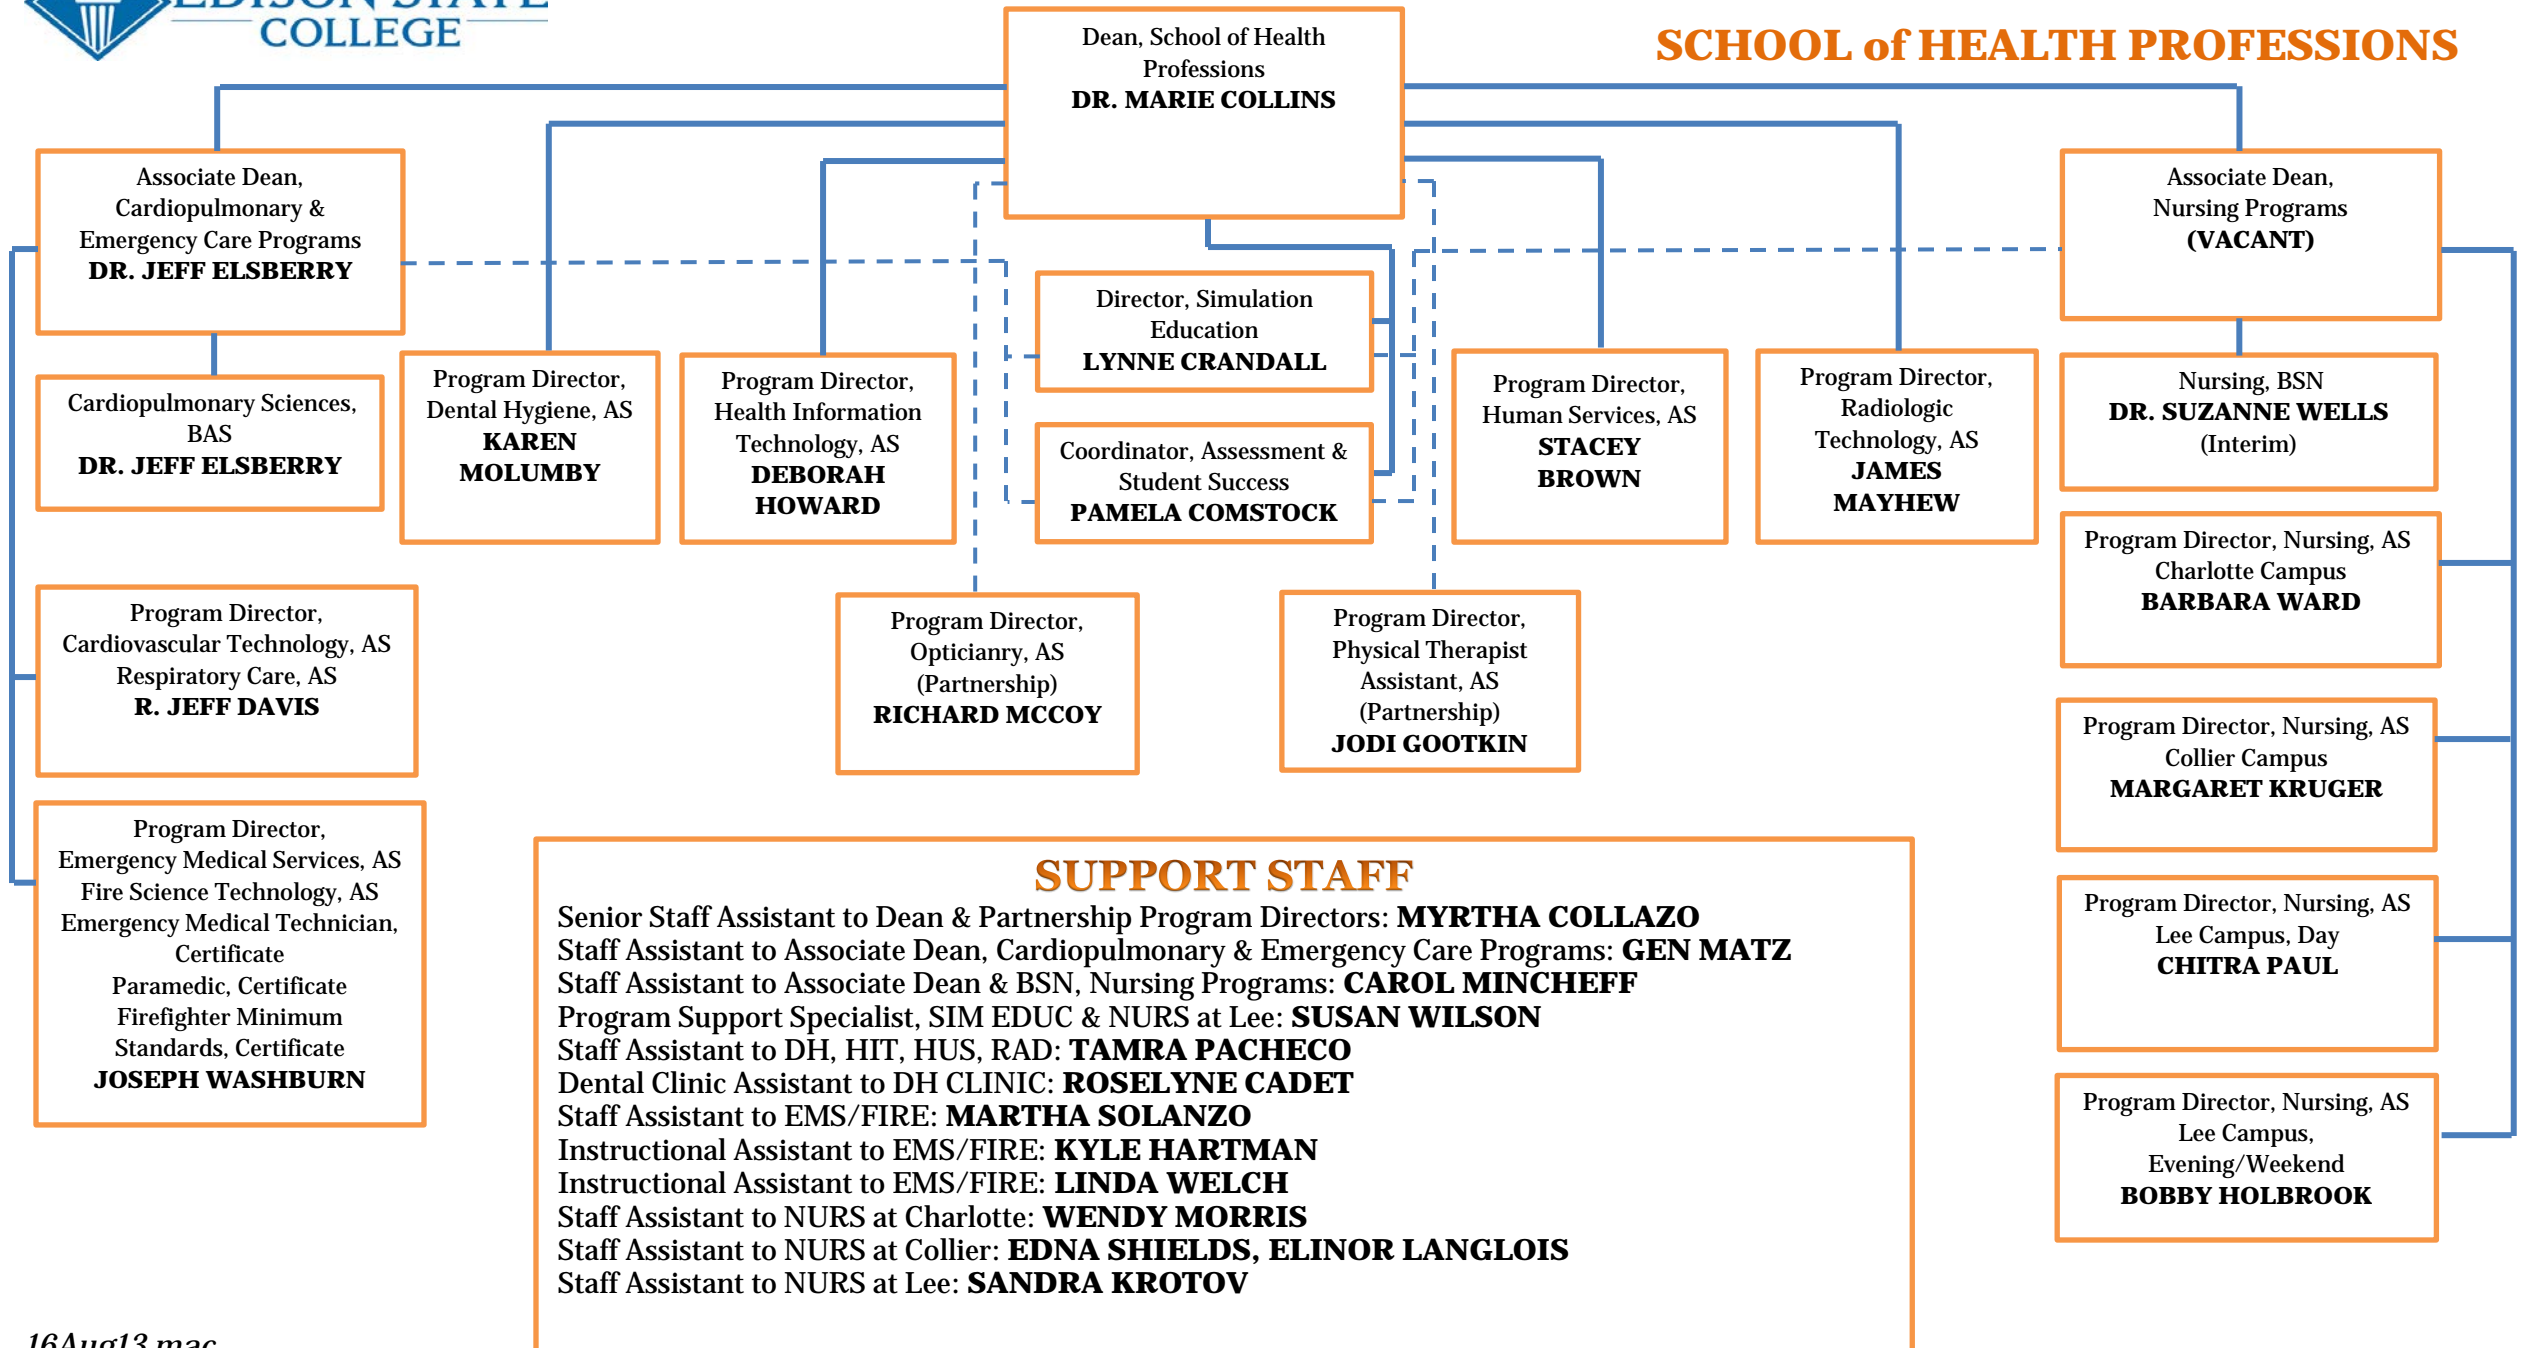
EDISON STATE COLLEGE

SCHOOL of HEALTH PROFESSIONS

Dean, School of Health Professions
DR. MARIE COLLINS

Associate Dean, Cardiopulmonary & Emergency Care Programs
DR. JEFF ELSBERRY

Associate Dean, Nursing Programs
(VACANT)

Director, Simulation Education
LYNNE CRANDALL

Coordinator, Assessment & Student Success
PAMELA COMSTOCK

Cardiopulmonary Sciences, BAS
DR. JEFF ELSBERRY

Program Director, Dental Hygiene, AS
KAREN MOLUMBY

Program Director, Health Information Technology, AS
DEBORAH HOWARD

Program Director, Human Services, AS
STACEY BROWN

Program Director, Radiologic Technology, AS
JAMES MAYHEW

Nursing, BSN
DR. SUZANNE WELLS
(Interim)

Program Director, Nursing, AS
Charlotte Campus
BARBARA WARD

Program Director, Cardiovascular Technology, AS
Respiratory Care, AS
R. JEFF DAVIS

Program Director, Opticianry, AS
(Partnership)
RICHARD MCCOY

Program Director, Physical Therapist Assistant, AS
(Partnership)
JODI GOOTKIN

Program Director, Nursing, AS
Collier Campus
MARGARET KRUGER

Program Director, Emergency Medical Services, AS
Fire Science Technology, AS
Emergency Medical Technician, Certificate
Paramedic, Certificate
Firefighter Minimum Standards, Certificate
JOSEPH WASHBURN

SUPPORT STAFF
Senior Staff Assistant to Dean & Partnership Program Directors: MYRTHA COLLAZO
Staff Assistant to Associate Dean, Cardiopulmonary & Emergency Care Programs: GEN MATZ
Staff Assistant to Associate Dean & BSN, Nursing Programs: CAROL MINCHEFF
Program Support Specialist, SIM EDUC & NURS at Lee: SUSAN WILSON
Staff Assistant to DH, HIT, HUS, RAD: TAMRA PACHECO
Dental Clinic Assistant to DH CLINIC: ROSELYNE CADET
Staff Assistant to EMS/FIRE: MARTHA SOLANZO
Instructional Assistant to EMS/FIRE: KYLE HARTMAN
Instructional Assistant to EMS/FIRE: LINDA WELCH
Staff Assistant to NURS at Charlotte: WENDY MORRIS
Staff Assistant to NURS at Collier: EDNA SHIELDS, ELINOR LANGLOIS
Staff Assistant to NURS at Lee: SANDRA KROTOV

Program Director, Nursing, AS
Lee Campus, Day
CHITRA PAUL

Program Director, Nursing, AS
Lee Campus, Evening/Weekend
BOBBY HOLBROOK

16Aug13 mac